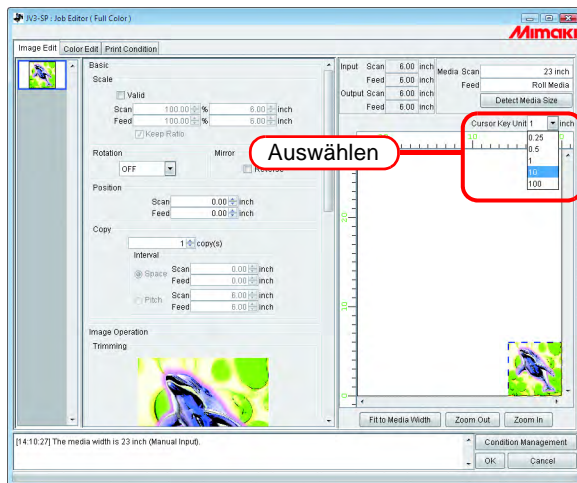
JV3-SP : Job Editor ( Full Color )

Mimaki

Image Edit | Color Edit | Print Condition

Basic

Scale

Valid

Scan 100.00 % 6.00 inch

Feed 100.00 % 6.00 inch

Keep Ratio

Rotation

OFF

Mirror

Reverse

Auswählen

Position

Scan 0.00 inch

Feed 0.00 inch

Copy

1 copy(s)

Interval

Space Scan 0.00 inch

Feed 0.00 inch

Pitch Scan 6.00 inch

Feed 6.00 inch

Image Operation

Trimming

Input Scan 6.00 inch

Feed 6.00 inch

Output Scan 6.00 inch

Feed 6.00 inch

Media Scan 23 inch

Feed Roll Media

Detect Media Size

Cursor Key Unit 1 inch

0.25

0.5

1

10

100

10

20

10

Fit to Media Width | Zoom Out | Zoom In

[14:10:27] The media width is 23 inch (Manual Input).

Condition Management

OK | Cancel